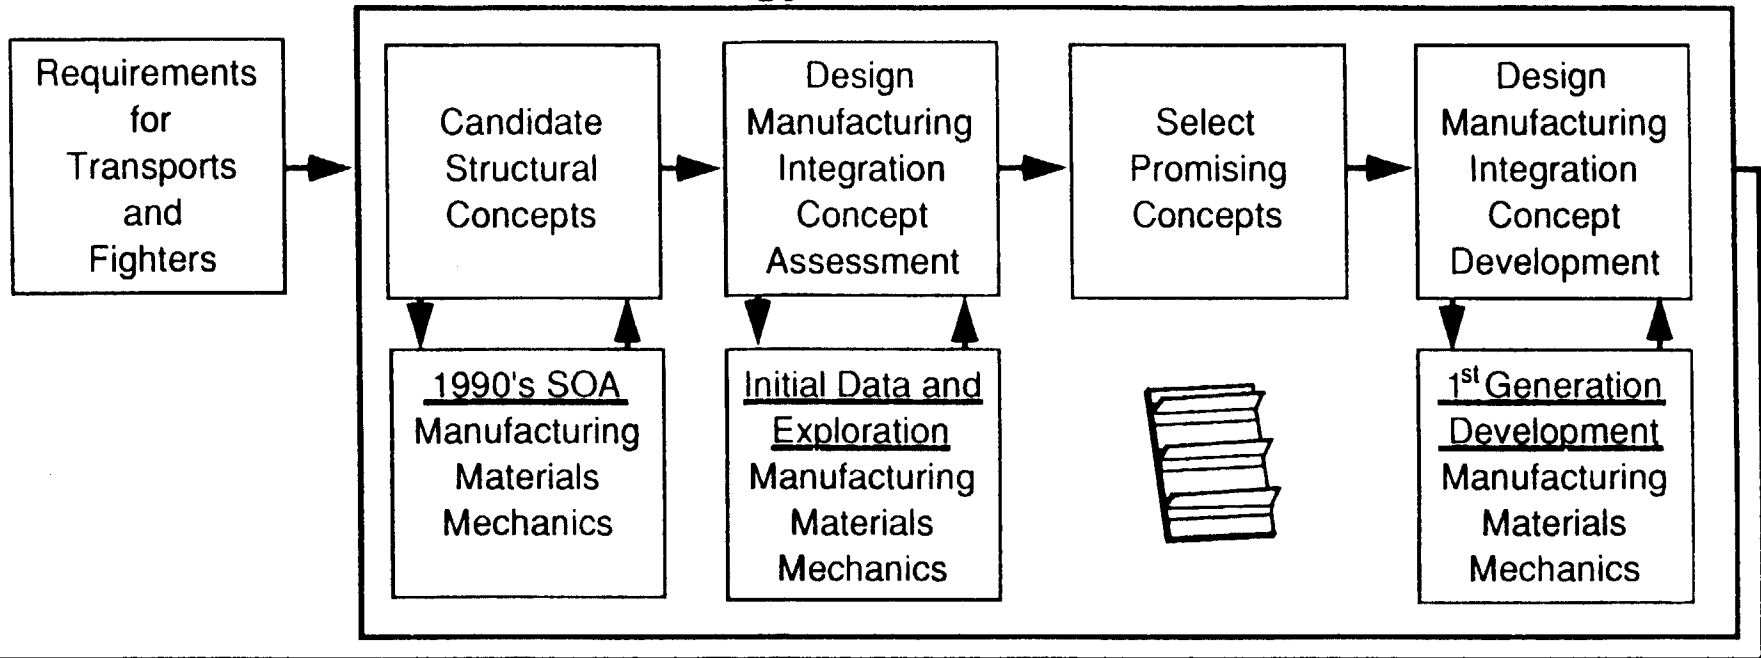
Requirements for Transports and Fighters

Candidate Structural Concepts

1990's SOA
Manufacturing
Materials
Mechanics

Design Manufacturing Integration Concept Assessment

Initial Data and Exploration
Manufacturing
Materials
Mechanics

Select Promising Concepts

Design Manufacturing Integration Concept Development

$1^{st}$ Generation Development
Manufacturing
Materials
Mechanics